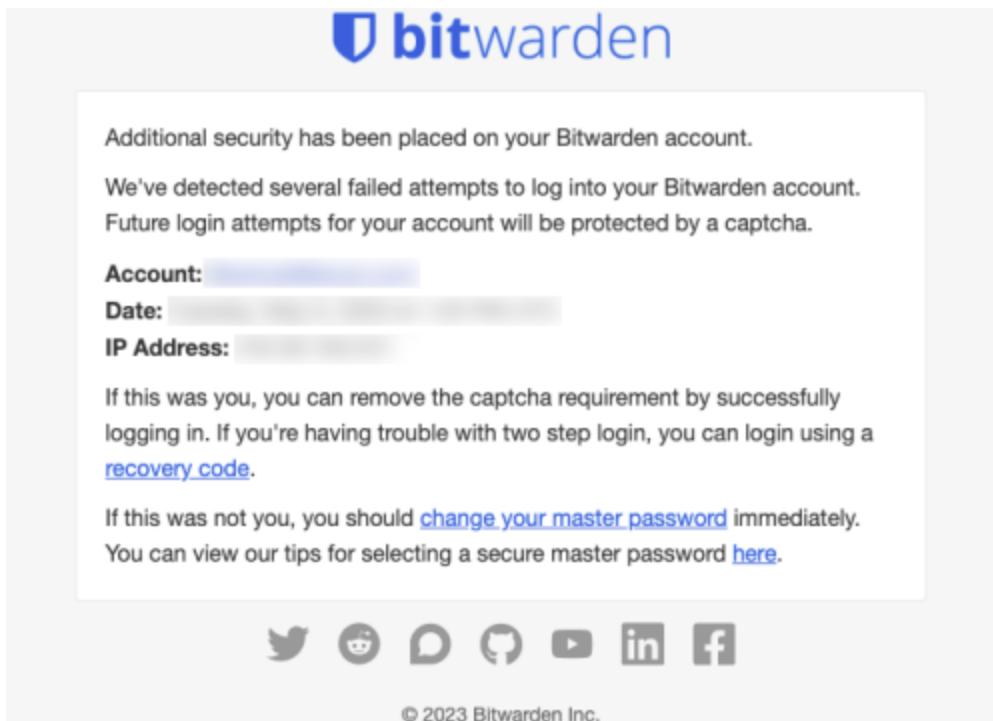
bitwarden

Additional security has been placed on your Bitwarden account.

We've detected several failed attempts to log into your Bitwarden account. Future login attempts for your account will be protected by a captcha.

**Account:** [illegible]
**Date:** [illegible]
**IP Address:** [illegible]

If this was you, you can remove the captcha requirement by successfully logging in. If you're having trouble with two step login, you can login using a recovery code.

If this was not you, you should change your master password immediately. You can view our tips for selecting a secure master password here.

© 2023 Bitwarden Inc.